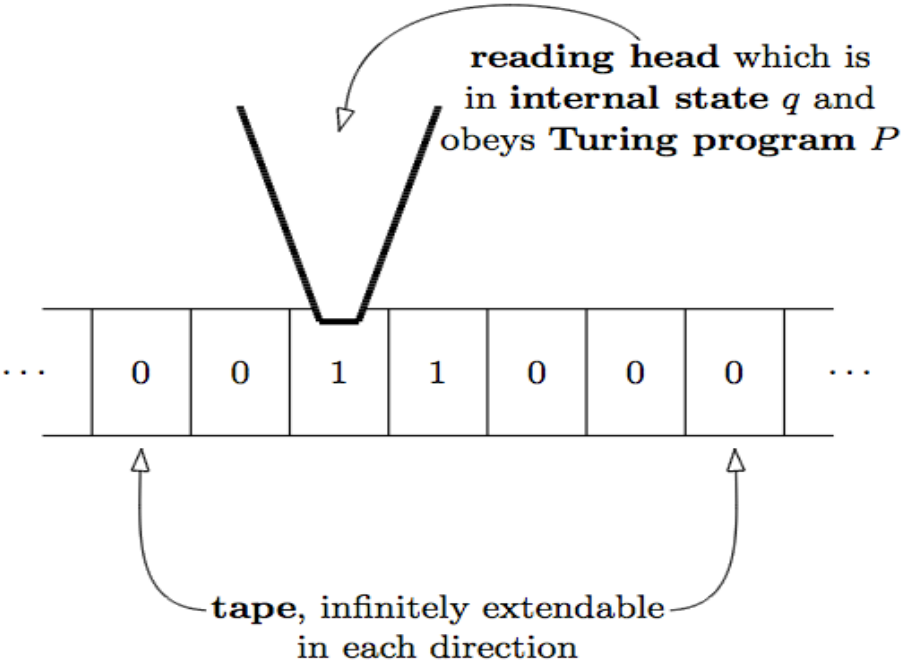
reading head which is in internal state $q$ and obeys Turing program $P$

| ... | 0 | 0 | 1 | 1 | 0 | 0 | 0 | ... |
|---|---|---|---|---|---|---|---|---|

tape, infinitely extendable in each direction